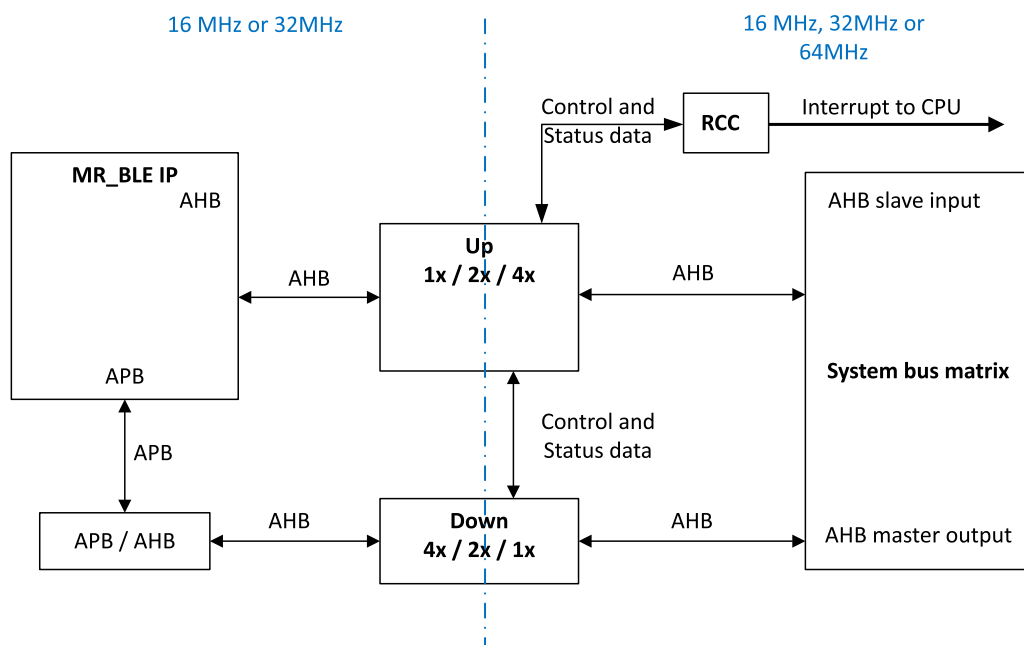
16 MHz or 32MHz

16 MHz, 32MHz or 64MHz

Control and Status data

RCC

Interrupt to CPU

MR_BLE IP
AHB

APB

AHB

Up
1x / 2x / 4x

AHB

AHB slave input

System bus matrix

AHB master output

APB

Control and Status data

APB / AHB

AHB

Down
4x / 2x / 1x

AHB